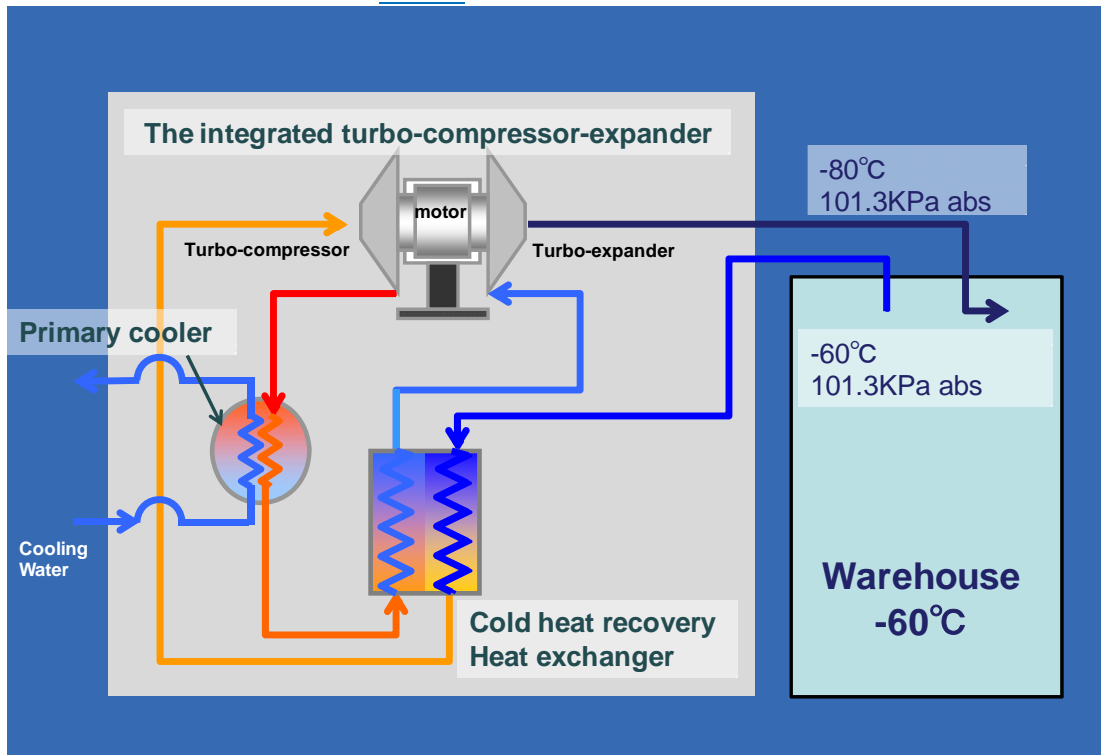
The integrated turbo-compressor-expander

motor

Turbo-compressor

Turbo-expander

-80℃
101.3KPa abs

-60℃
101.3KPa abs

Primary cooler

Cooling Water

Cold heat recovery
Heat exchanger

Warehouse
-60℃